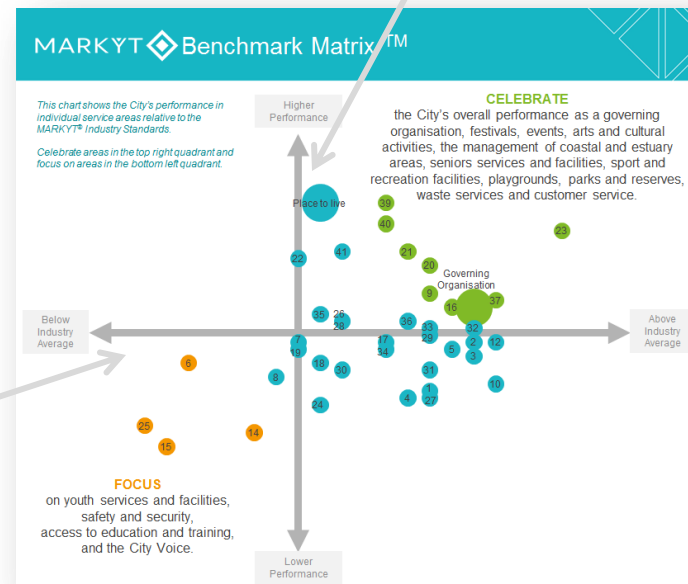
MARKYT Benchmark Matrix TM

This chart shows the City's performance in individual service areas relative to the MARKYT® Industry Standards.

Celebrate areas in the top right quadrant and focus on areas in the bottom left quadrant.

Higher Performance

CELEBRATE
the City's overall performance as a governing organisation, festivals, events, arts and cultural activities, the management of coastal and estuary areas, seniors services and facilities, sport and recreation facilities, playgrounds, parks and reserves, waste services and customer service.

Place to live
39
40
23
22
41
21
20
Governing Organisation
9
16
37
35
26
28
36
33
29
32
2
12
Below Industry Average
Above Industry Average
7
19
17
34
5
3
6
18
30
8
31
10
1
4
27
24
25
14
15

FOCUS
on youth services and facilities, safety and security, access to education and training, and the City Voice.

Lower Performance